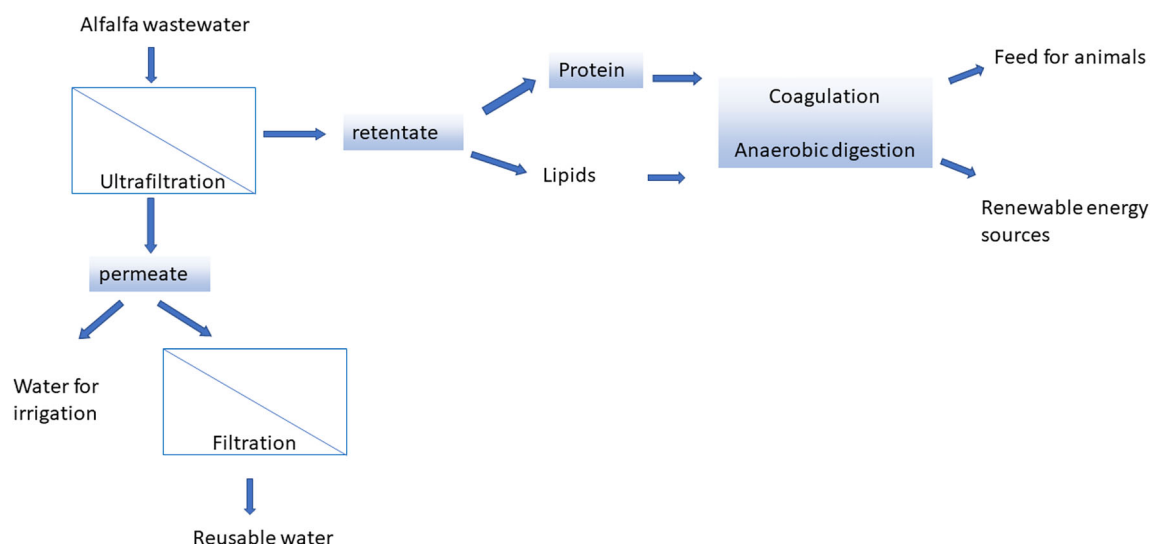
Alfalfa wastewater

Ultrafiltration

retentate

Protein

Lipids

Coagulation

Anaerobic digestion

Feed for animals

Renewable energy sources

permeate

Water for irrigation

Filtration

Reusable water